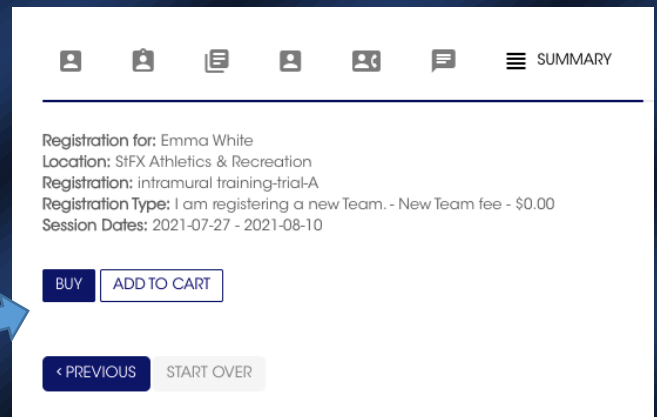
SUMMARY

Registration for: Emma White
Location: StFX Athletics & Recreation
Registration: intramural training-trial-A
Registration Type: I am registering a new Team. - New Team fee - $0.00
Session Dates: 2021-07-27 - 2021-08-10

BUY
ADD TO CART

< PREVIOUS
START OVER